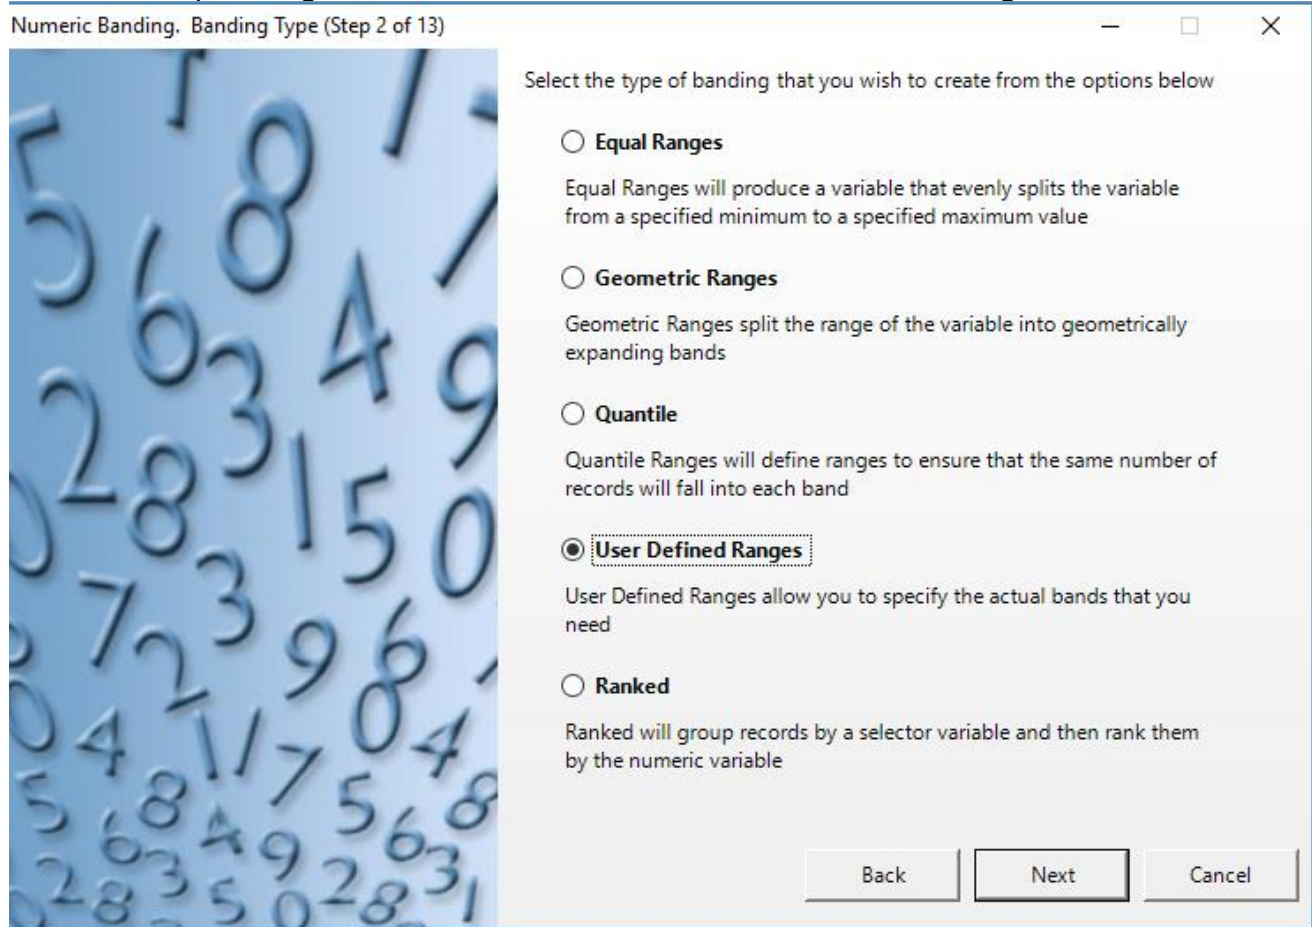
Numeric Banding. Banding Type (Step 2 of 13)

Select the type of banding that you wish to create from the options below

Equal Ranges

Equal Ranges will produce a variable that evenly splits the variable from a specified minimum to a specified maximum value

Geometric Ranges

Geometric Ranges split the range of the variable into geometrically expanding bands

Quantile

Quantile Ranges will define ranges to ensure that the same number of records will fall into each band

User Defined Ranges

User Defined Ranges allow you to specify the actual bands that you need

Ranked

Ranked will group records by a selector variable and then rank them by the numeric variable

Back Next Cancel